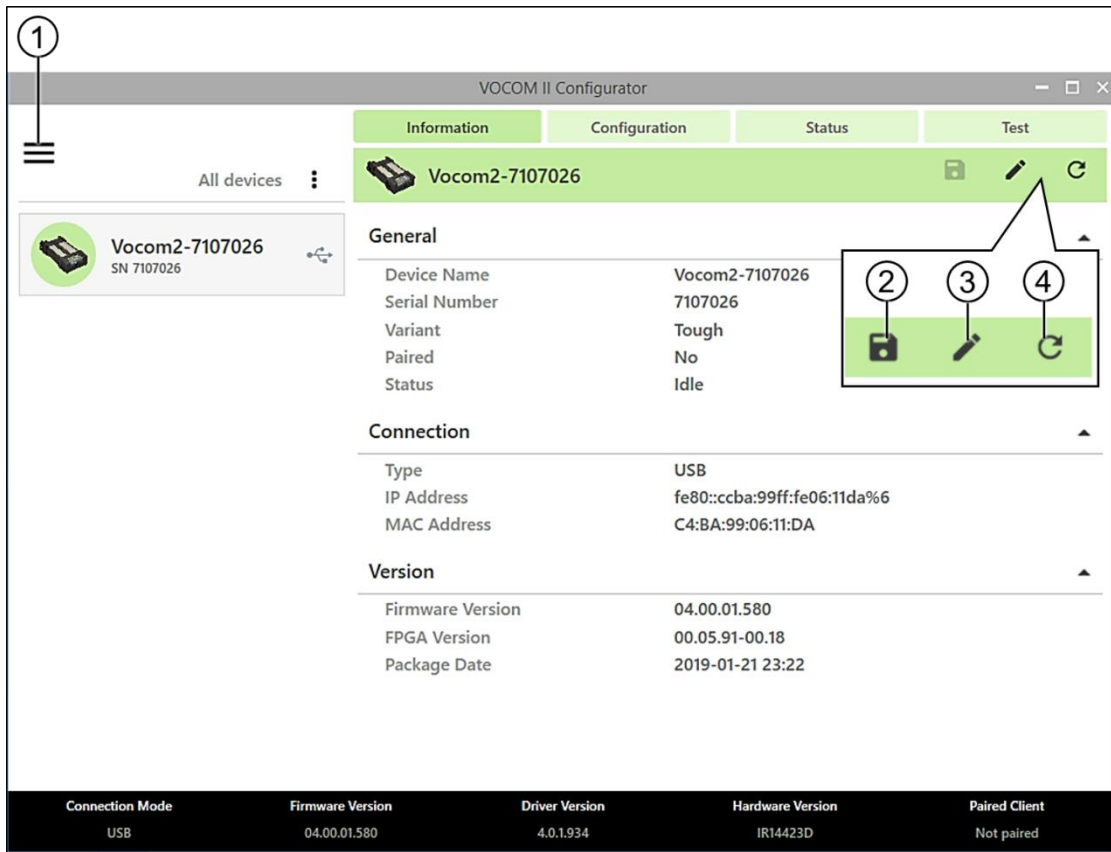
1

VOCOM II Configurator

Information | Configuration | Status | Test

All devices

Vocom2-7107026
SN 7107026

Vocom2-7107026

General

| | |
|---|---|
| Device Name | Vocom2-7107026 |
| Serial Number | 7107026 |
| Variant | Tough |
| Paired | No |
| Status | Idle |

2 3 4

Connection

| | |
|---|---|
| Type | USB |
| IP Address | fe80::ccba:99ff:fe06:11da%6 |
| MAC Address | C4:BA:99:06:11:DA |

Version

| | |
|---|---|
| Firmware Version | 04.00.01.580 |
| FPGA Version | 00.05.91-00.18 |
| Package Date | 2019-01-21 23:22 |

| Connection Mode | Firmware Version | Driver Version | Hardware Version | Paired Client |
|---|---|---|---|---|
| USB | 04.00.01.580 | 4.0.1.934 | IR14423D | Not paired |